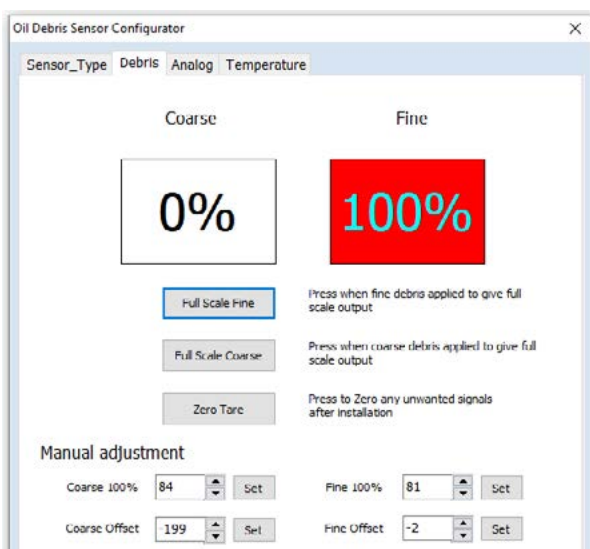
Oil Debris Sensor Configurator

Sensor_Type Debris Analog Temperature

Coarse

Fine

0%

100%

Full Scale Fine

Press when fine debris applied to give full scale output

Full Scale Coarse

Press when coarse debris applied to give full scale output

Zero Tare

Press to Zero any unwanted signals after installation

Manual adjustment

Coarse 100% 84 Set

Fine 100% 81 Set

Coarse Offset 199 Set

Fine Offset -2 Set